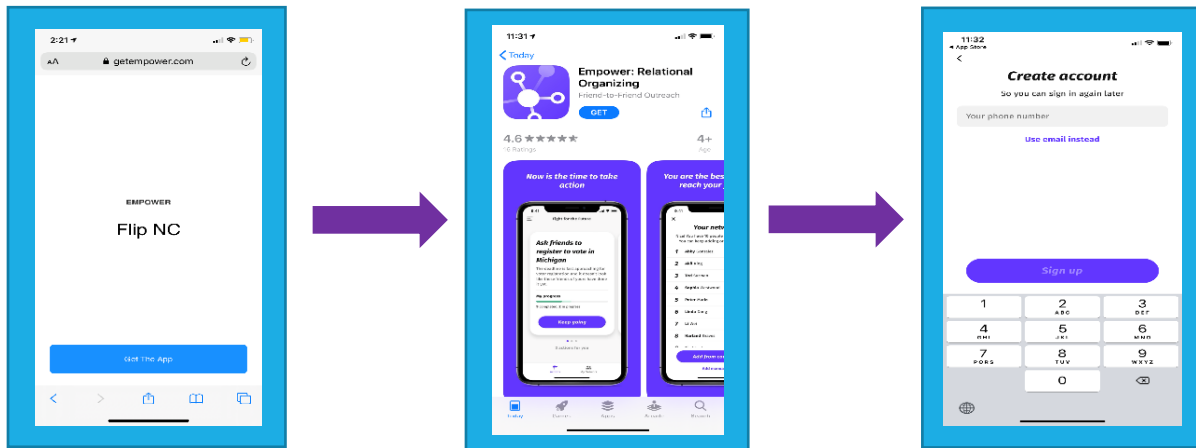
2:21
AA getempower.com

EMPOWER

Flip NC

Get The App

11:31
Today

Empower: Relational Organizing
Friend-to-Friend Outreach
GET

4.6 ★★★★★
16 Ratings

4+
Age

Now is the time to take action

Ask friends to register to vote in Michigan

My progress

Keep going

You are the best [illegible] reach your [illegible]

Your netw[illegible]

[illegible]

Add from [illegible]

Today Games Apps Arcade Search

11:32
◂ App Store

Create account
So you can sign in again later

Your phone number

Use email instead

Sign up

1
2 ABC
3 DEF
4 GHI
5 JKL
6 MNO
7 PQRS
8 TUV
9 WXYZ
0